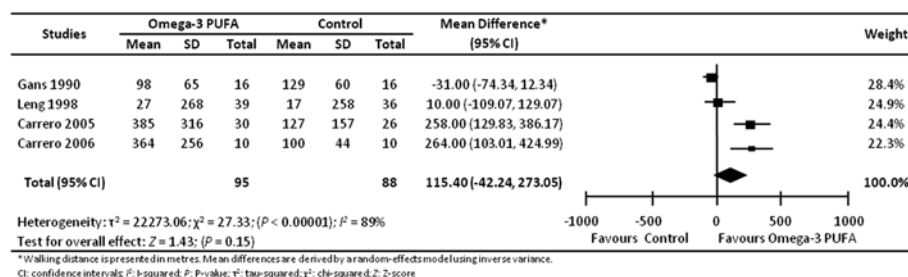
| Studies | Omega-3 PUFA Mean | Omega-3 PUFA SD | Omega-3 PUFA Total | Control Mean | Control SD | Control Total | Mean Difference* (95% CI) | Weight |
|---|---|---|---|---|---|---|---|---|
| Gans 1990 | 98 | 65 | 16 | 129 | 60 | 16 | -31.00 (-74.34, 12.34) | 28.4% |
| Leng 1998 | 27 | 268 | 39 | 17 | 258 | 36 | 10.00 (-109.07, 129.07) | 24.9% |
| Carrero 2005 | 385 | 316 | 30 | 127 | 157 | 26 | 258.00 (129.83, 386.17) | 24.4% |
| Carrero 2006 | 364 | 256 | 10 | 100 | 44 | 10 | 264.00 (103.01, 424.99) | 22.3% |
| Total (95% CI) | | | 95 | | | 88 | 115.40 (-42.24, 273.05) | 100.0% |

Heterogeneity: $\tau^2$ = 22273.06; $\chi^2$ = 27.33; ($P$ < 0.00001); $I^2$ = 89%

Test for overall effect: $Z$ = 1.43; ($P$ = 0.15)

-1000 -500 0 500 1000

Favours Control Favours Omega-3 PUFA

* Walking distance is presented in metres. Mean differences are derived by a random-effects model using inverse variance.

CI: confidence intervals; $I^2$: I-squared; $P$: P-value; $\tau^2$: tau-squared; $\chi^2$: chi-squared; $Z$: Z-score